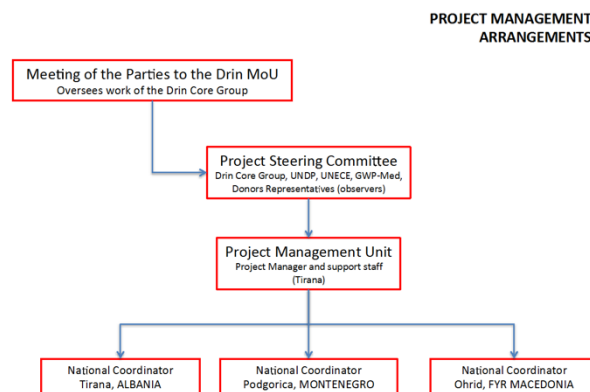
PROJECT MANAGEMENT
ARRANGEMENTS

Meeting of the Parties to the Drin MoU
Oversees work of the Drin Core Group

Project Steering Committee
Drin Core Group, UNDP, UNECE, GWP-Med, Donors Representatives (observers)

Project Management Unit
Project Manager and support staff (Tirana)

National Coordinator
Tirana, ALBANIA

National Coordinator
Podgorica, MONTENEGRO

National Coordinator
Ohrid, FYR MACEDONIA